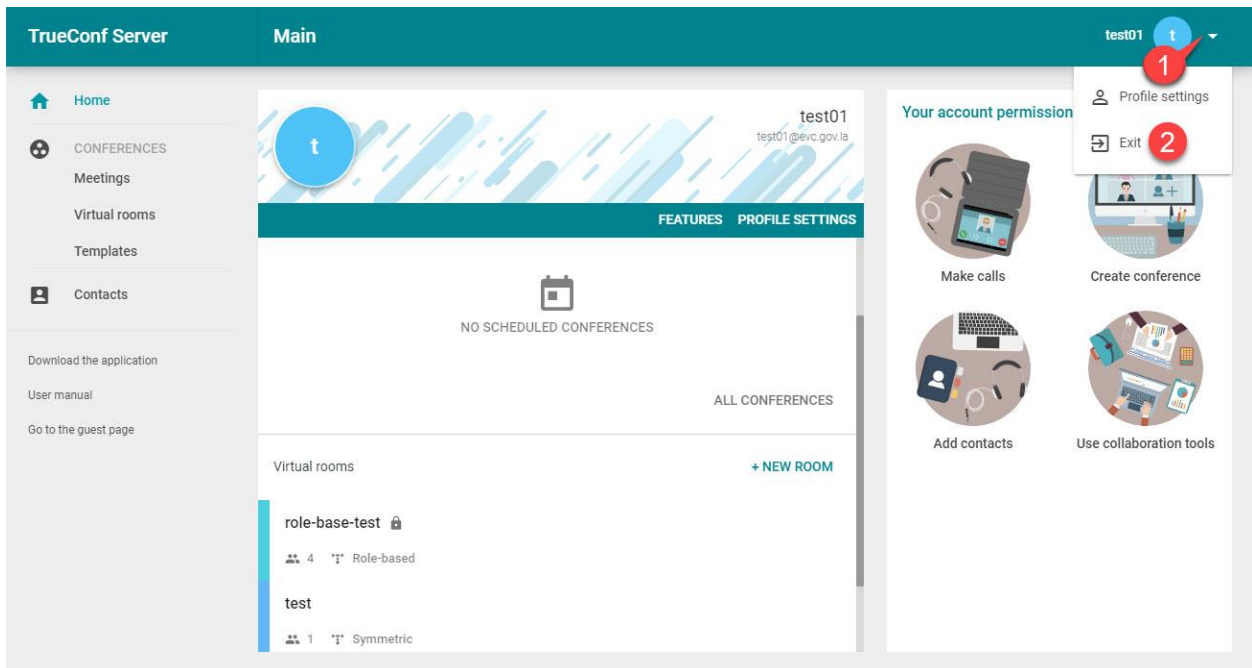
TrueConf Server

Main

test01 t

1

Profile settings

Exit 2

Home

CONFERENCES

Meetings

Virtual rooms

Templates

Contacts

Download the application

User manual

Go to the guest page

t

test01
test01@evc.gov.la

FEATURES PROFILE SETTINGS

NO SCHEDULED CONFERENCES

ALL CONFERENCES

Virtual rooms

+ NEW ROOM

role-base-test

4 Role-based

test

1 Symmetric

Your account permission

Make calls

Create conference

Add contacts

Use collaboration tools